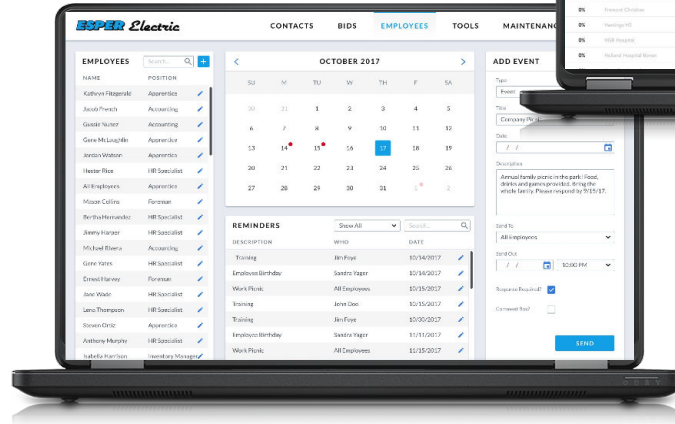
ESPER Electric

CONTACTS BIDS EMPLOYEES TOOLS MAINTENANC

EMPLOYEES Search... +

| NAME | POSITION |
|---|---|
| Kathryn Fitzgerald | Apprentice |
| Jacob French | Accounting |
| Gussie Nunez | Accounting |
| Gene McLaughlin | Apprentice |
| Jordan Watson | Apprentice |
| Hester Rice | HR Specialist |
| All Employees | Apprentice |
| Mason Collins | Foreman |
| Bertha Hernandez | HR Specialist |
| Jimmy Harper | HR Specialist |
| Michael Rivera | Accounting |
| Gene Yates | HR Specialist |
| Ernest Harvey | Foreman |
| Jane Wade | HR Specialist |
| Lena Thompson | HR Specialist |
| Steven Ortiz | Apprentice |
| Anthony Murphy | HR Specialist |
| Isabella Harrison | Inventory Manage |

OCTOBER 2017

| SU | M | TU | W | TH | F | SA |
|---|---|---|---|---|---|---|
| 30 | 31 | 1 | 2 | 3 | 4 | 5 |
| 6 | 7 | 8 | 9 | 10 | 11 | 12 |
| 13 | 14 | 15 | 16 | 17 | 18 | 19 |
| 20 | 21 | 22 | 23 | 24 | 25 | 26 |
| 27 | 28 | 29 | 30 | 31 | 1 | 2 |

REMINDERS Show All Search...

| DESCRIPTION | WHO | DATE |
|---|---|---|
| Training | Jim Faye | 10/14/2017 |
| Employee Birthday | Sandra Yager | 10/14/2017 |
| Work Picnic | All Employees | 10/15/2017 |
| Training | Jane Doe | 10/15/2017 |
| Training | Jim Faye | 10/30/2017 |
| Employee Birthday | Sandra Yager | 11/11/2017 |
| Work Picnic | All Employees | 11/15/2017 |

ADD EVENT

Type
Event

Title
Company Picnic

Date
/ /

Description
Annual family picnic in the park! Food, drinks and games provided, bring the whole family. Please respond by 9/15/17.

Send To
All Employees

Send Out
/ / 10:00 PM

Response Required?

Comment Box?

SEND

0% Samuel Christine
0% Hastings HS
0% HGB Hospital
0% Holland Hospital Bream